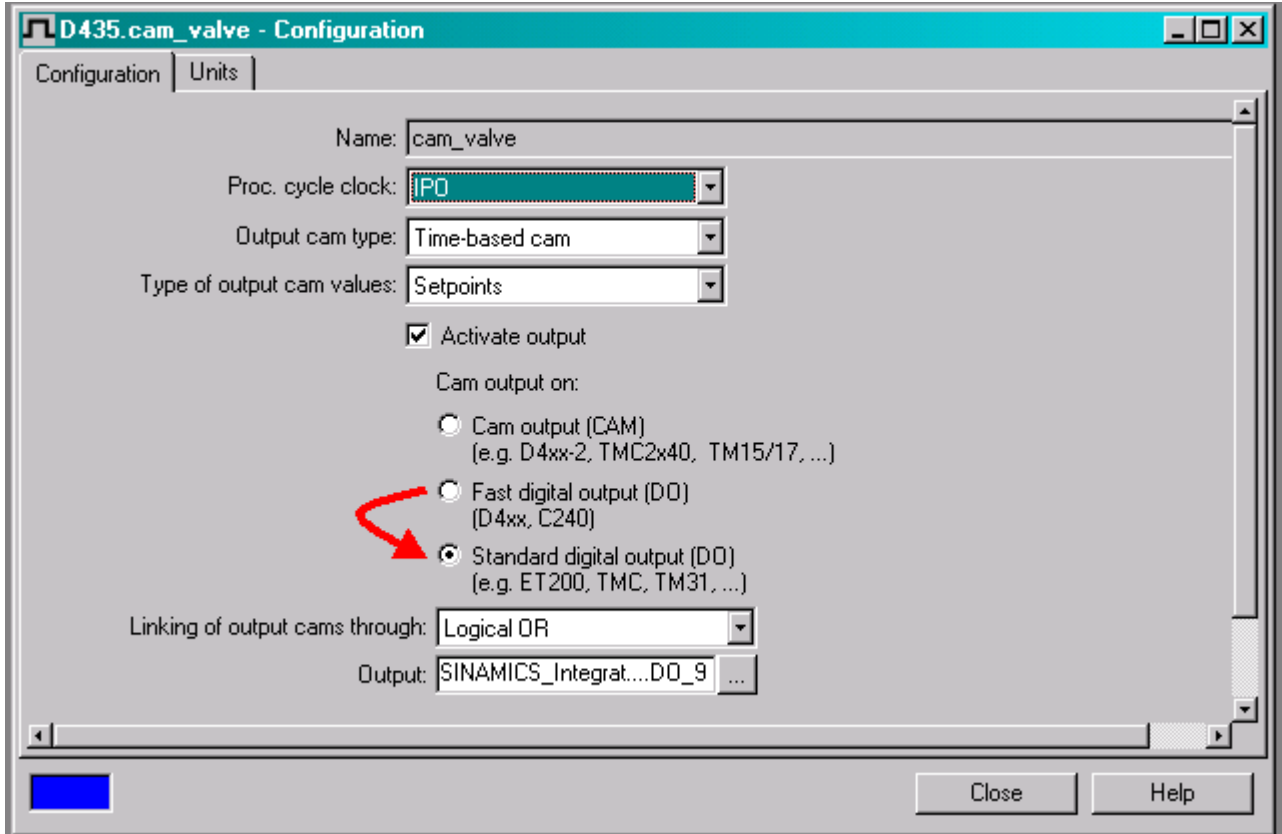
D435.cam_valve - Configuration

Configuration | Units

Name: cam_valve

Proc. cycle clock: IPO

Output cam type: Time-based cam

Type of output cam values: Setpoints

Activate output

Cam output on:

Cam output (CAM)
(e.g. D4xx-2, TMC2x40, TM15/17, ...)

Fast digital output (DO)
(D4xx, C240)

Standard digital output (DO)
(e.g. ET200, TMC, TM31, ...)

Linking of output cams through: Logical OR

Output: SINAMICS_Integrat....DO_9 ...

Close Help